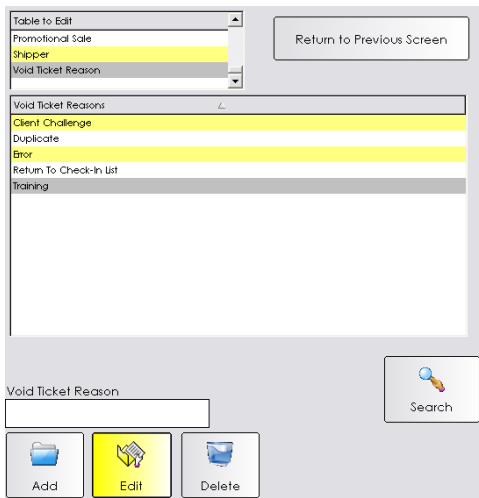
Table to Edit
Promotional Sale
Shipper
Void Ticket Reason

Return to Previous Screen

Void Ticket Reasons
Client Challenge
Duplicate
Error
Return To Check-In List
Training

Void Ticket Reason

Search

Add
Edit
Delete